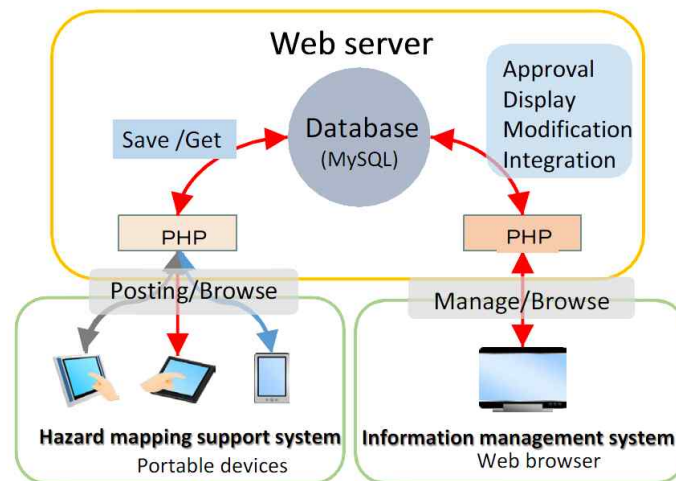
Web server

Approval
Display
Modification
Integration

Save /Get

Database
(MySQL)

PHP

PHP

Posting/Browse

Manage/Browse

Hazard mapping support system
Portable devices

Information management system
Web browser